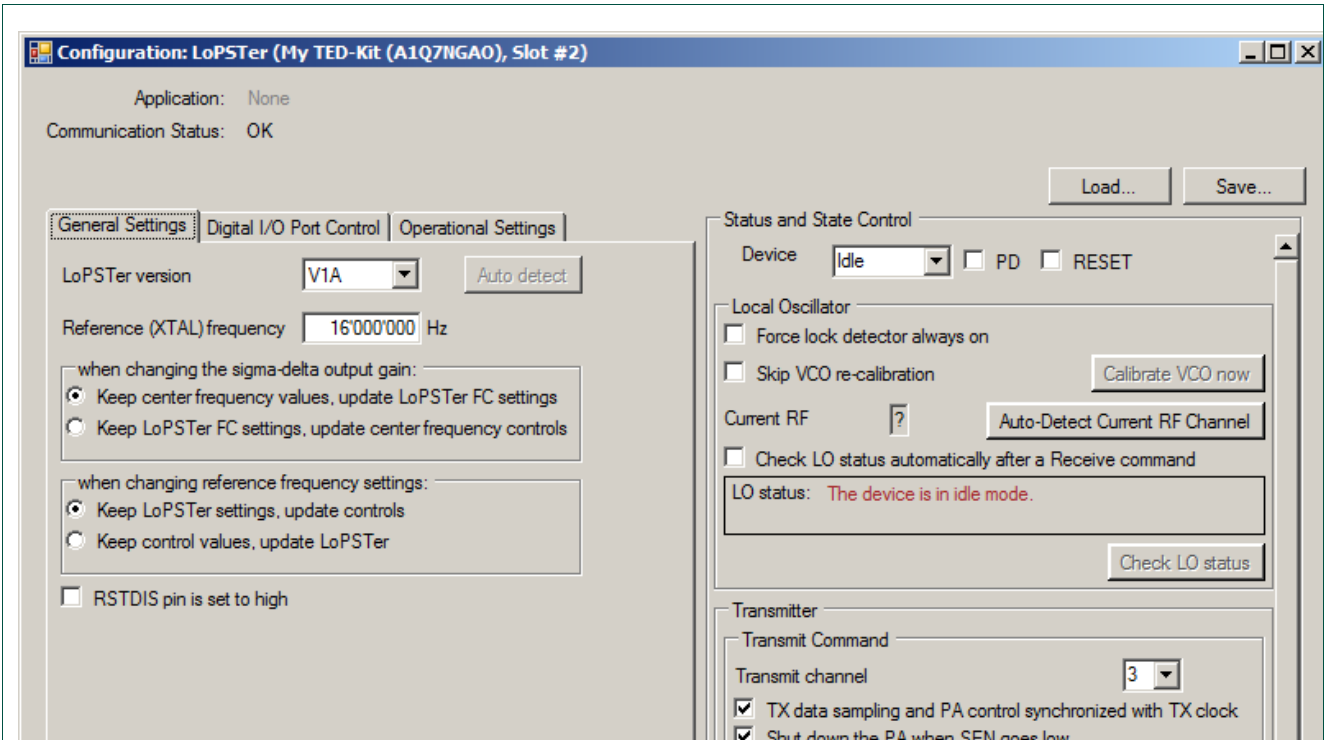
Configuration: LoPSTer (My TED-Kit (A1Q7NGA0), Slot #2)

Application: None
Communication Status: OK

Load... Save...

General Settings | Digital I/O Port Control | Operational Settings

LoPSTer version V1A Auto detect

Reference (XTAL) frequency 16'000'000 Hz

when changing the sigma-delta output gain:
Keep center frequency values, update LoPSTer FC settings
Keep LoPSTer FC settings, update center frequency controls

when changing reference frequency settings:
Keep LoPSTer settings, update controls
Keep control values, update LoPSTer

RSTDIS pin is set to high

Status and State Control
Device Idle PD RESET

Local Oscillator
Force lock detector always on
Skip VCO re-calibration Calibrate VCO now
Current RF ? Auto-Detect Current RF Channel
Check LO status automatically after a Receive command
LO status: The device is in idle mode.
Check LO status

Transmitter
Transmit Command
Transmit channel 3
TX data sampling and PA control synchronized with TX clock
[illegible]